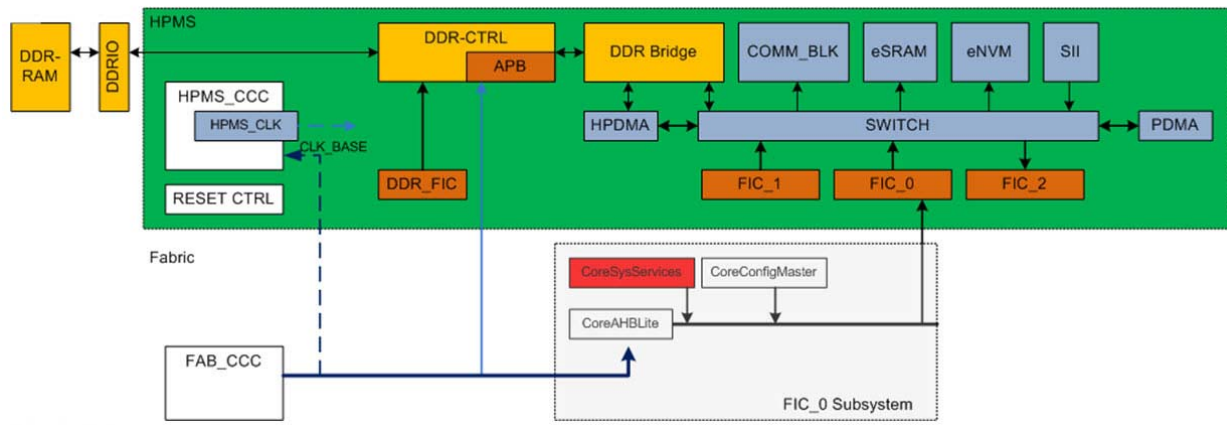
DDR-RAM

DDRIO

HPMS

HPMS_CCC

HPMS_CLK

CLK_BASE

RESET CTRL

DDR-CTRL

APB

DDR_FIC

DDR Bridge

COMM_BLK

eSRAM

eNVM

SII

HPDMA

SWITCH

PDMA

FIC_1

FIC_0

FIC_2

Fabric

CoreSysServices

CoreConfigMaster

CoreAHBLite

FAB_CCC

FIC_0 Subsystem